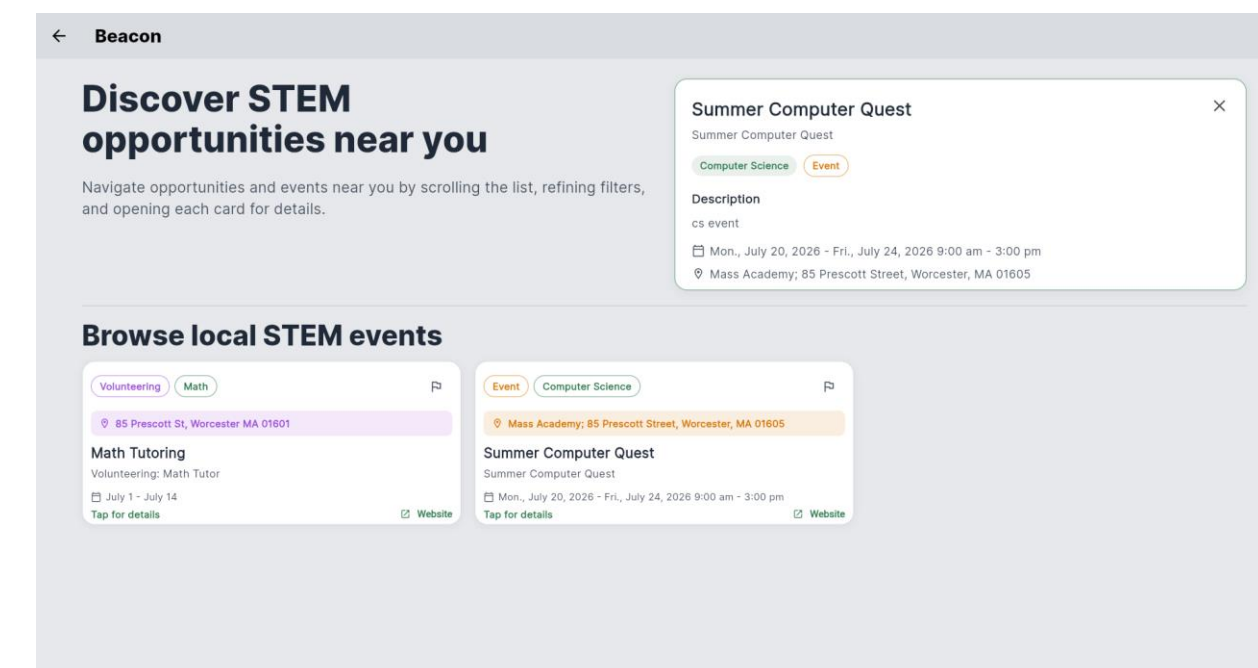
← Beacon

Discover STEM opportunities near you

Navigate opportunities and events near you by scrolling the list, refining filters, and opening each card for details.

Summer Computer Quest
Summer Computer Quest
Computer Science Event
Description
cs event
Mon., July 20, 2026 - Fri., July 24, 2026 9:00 am - 3:00 pm
Mass Academy; 85 Prescott Street, Worcester, MA 01605

Browse local STEM events

Volunteering Math
85 Prescott St, Worcester MA 01601
Math Tutoring
Volunteering: Math Tutor
July 1 - July 14
Tap for details
Website

Event Computer Science
Mass Academy; 85 Prescott Street, Worcester, MA 01605
Summer Computer Quest
Summer Computer Quest
Mon., July 20, 2026 - Fri., July 24, 2026 9:00 am - 3:00 pm
Tap for details
Website